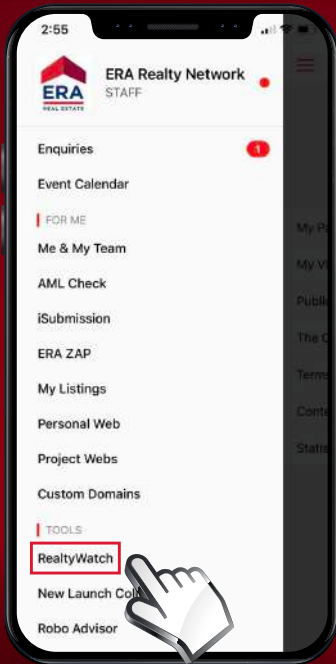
2:55

ERA
REAL ESTATE

ERA Realty Network
STAFF

Enquiries 1
Event Calendar
FOR ME
Me & My Team
AML Check
iSubmission
ERA ZAP
My Listings
Personal Web
Project Webs
Custom Domains
TOOLS
RealtyWatch
New Launch Co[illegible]
Robo Advisor

My P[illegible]
My V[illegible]
Publi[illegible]
The C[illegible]
Term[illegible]
Cont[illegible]
Statis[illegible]